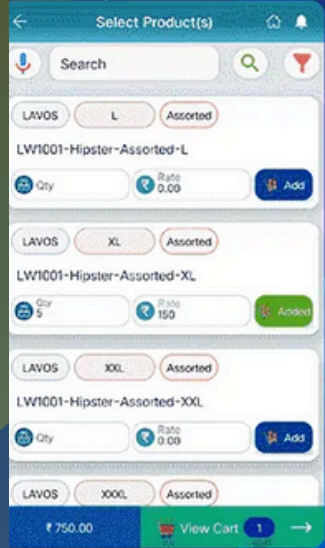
Select Product(s)

Search

LAVOS
L
Assorted
LW1001-Hipster-Assorted-L
Qty
Rate
0.00
Add

LAVOS
XL
Assorted
LW1001-Hipster-Assorted-XL
Qty
5
Rate
150
Added

LAVOS
XXL
Assorted
LW1001-Hipster-Assorted-XXL
Qty
Rate
0.00
Add

LAVOS
XXXL
Assorted

₹ 750.00
View Cart
1